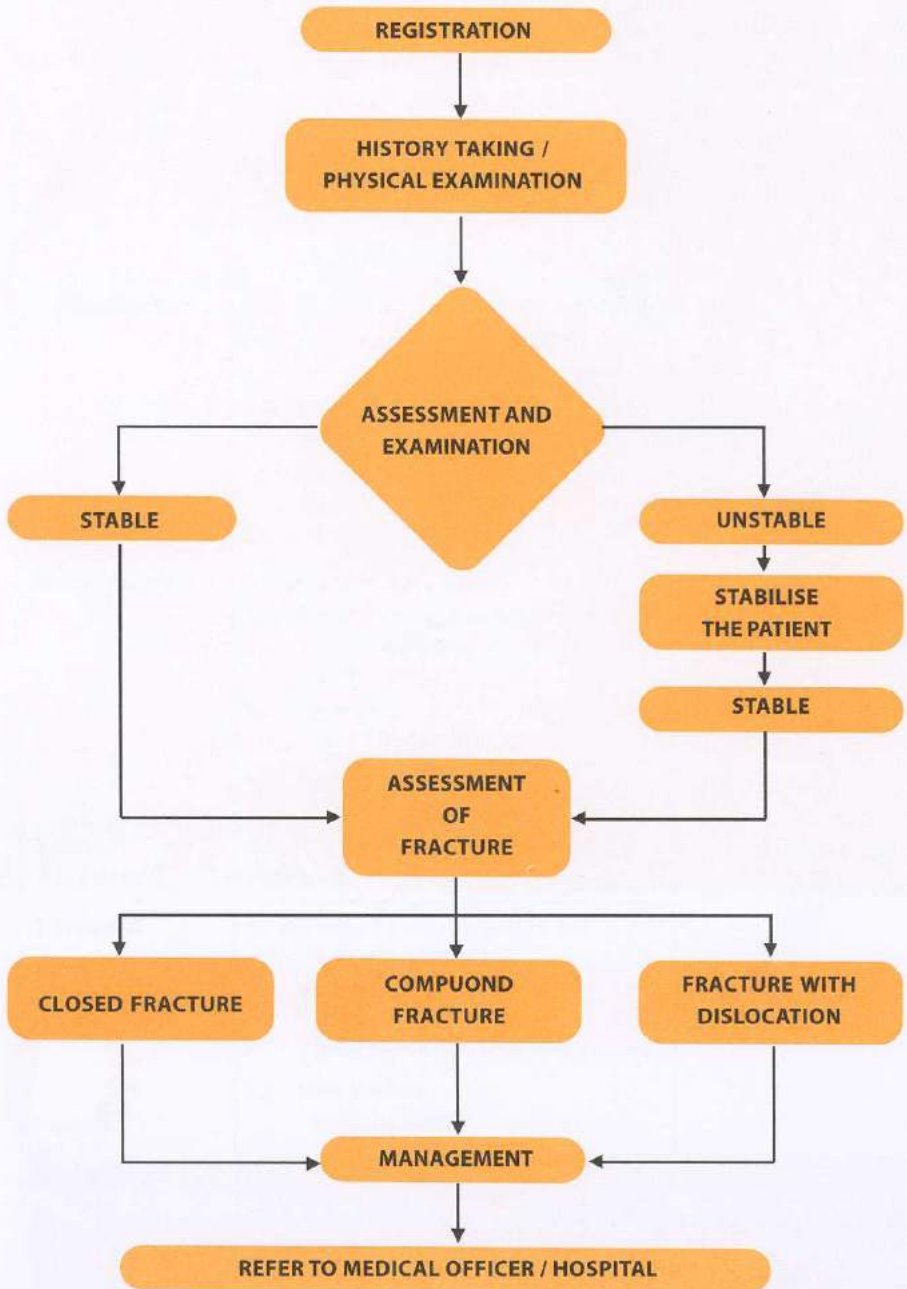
REGISTRATION

HISTORY TAKING / PHYSICAL EXAMINATION

ASSESSMENT AND EXAMINATION

STABLE

UNSTABLE

STABILISE THE PATIENT

STABLE

ASSESSMENT OF FRACTURE

CLOSED FRACTURE

COMPUOND FRACTURE

FRACTURE WITH DISLOCATION

MANAGEMENT

REFER TO MEDICAL OFFICER / HOSPITAL